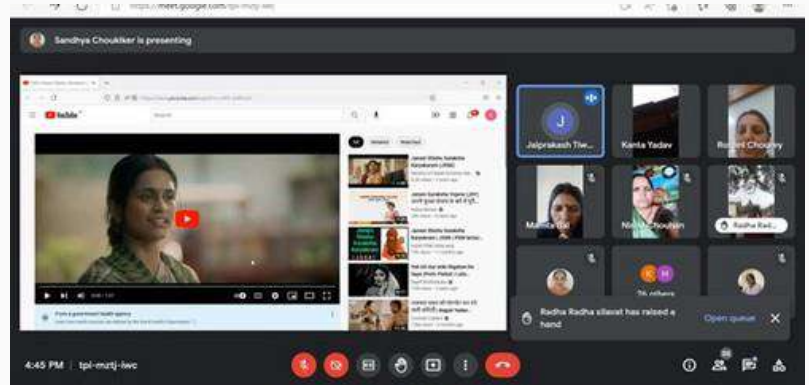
https://meet.google.com/tpi-mztj-iwc

Sandhya Choukiker is presenting

YouTube

Janani Shishu Suraksha Karyakram (JSSK)

Janani Suraksha Yojana (JSY)

Janani Shishu Suraksha Karyakram | JSSK

J

Jaiprakash Tiw...

Kanta Yadav

Rupani Chourey

Mamta Bai

Nirmala Choudhary

Radha Rad...

K H

26 others

Radha Radha silawat has raised a hand

Open queue

4:45 PM | tpi-mztj-iwc

28